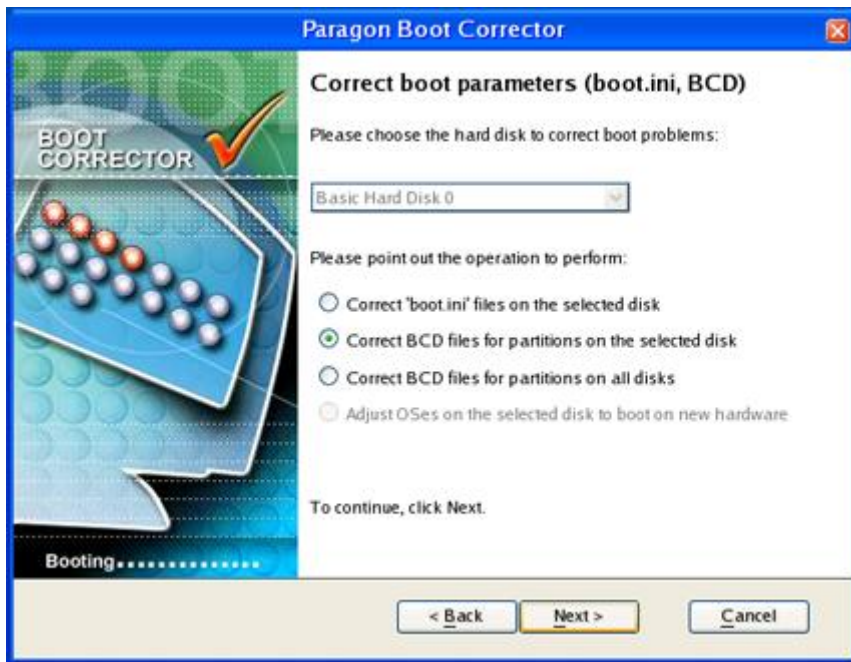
Paragon Boot Corrector

BOOT CORRECTOR

Booting..............

Correct boot parameters (boot.ini, BCD)

Please choose the hard disk to correct boot problems:

Basic Hard Disk 0

Please point out the operation to perform:

Correct 'boot.ini' files on the selected disk

Correct BCD files for partitions on the selected disk

Correct BCD files for partitions on all disks

Adjust OSes on the selected disk to boot on new hardware

To continue, click Next.

< Back

Next >

Cancel